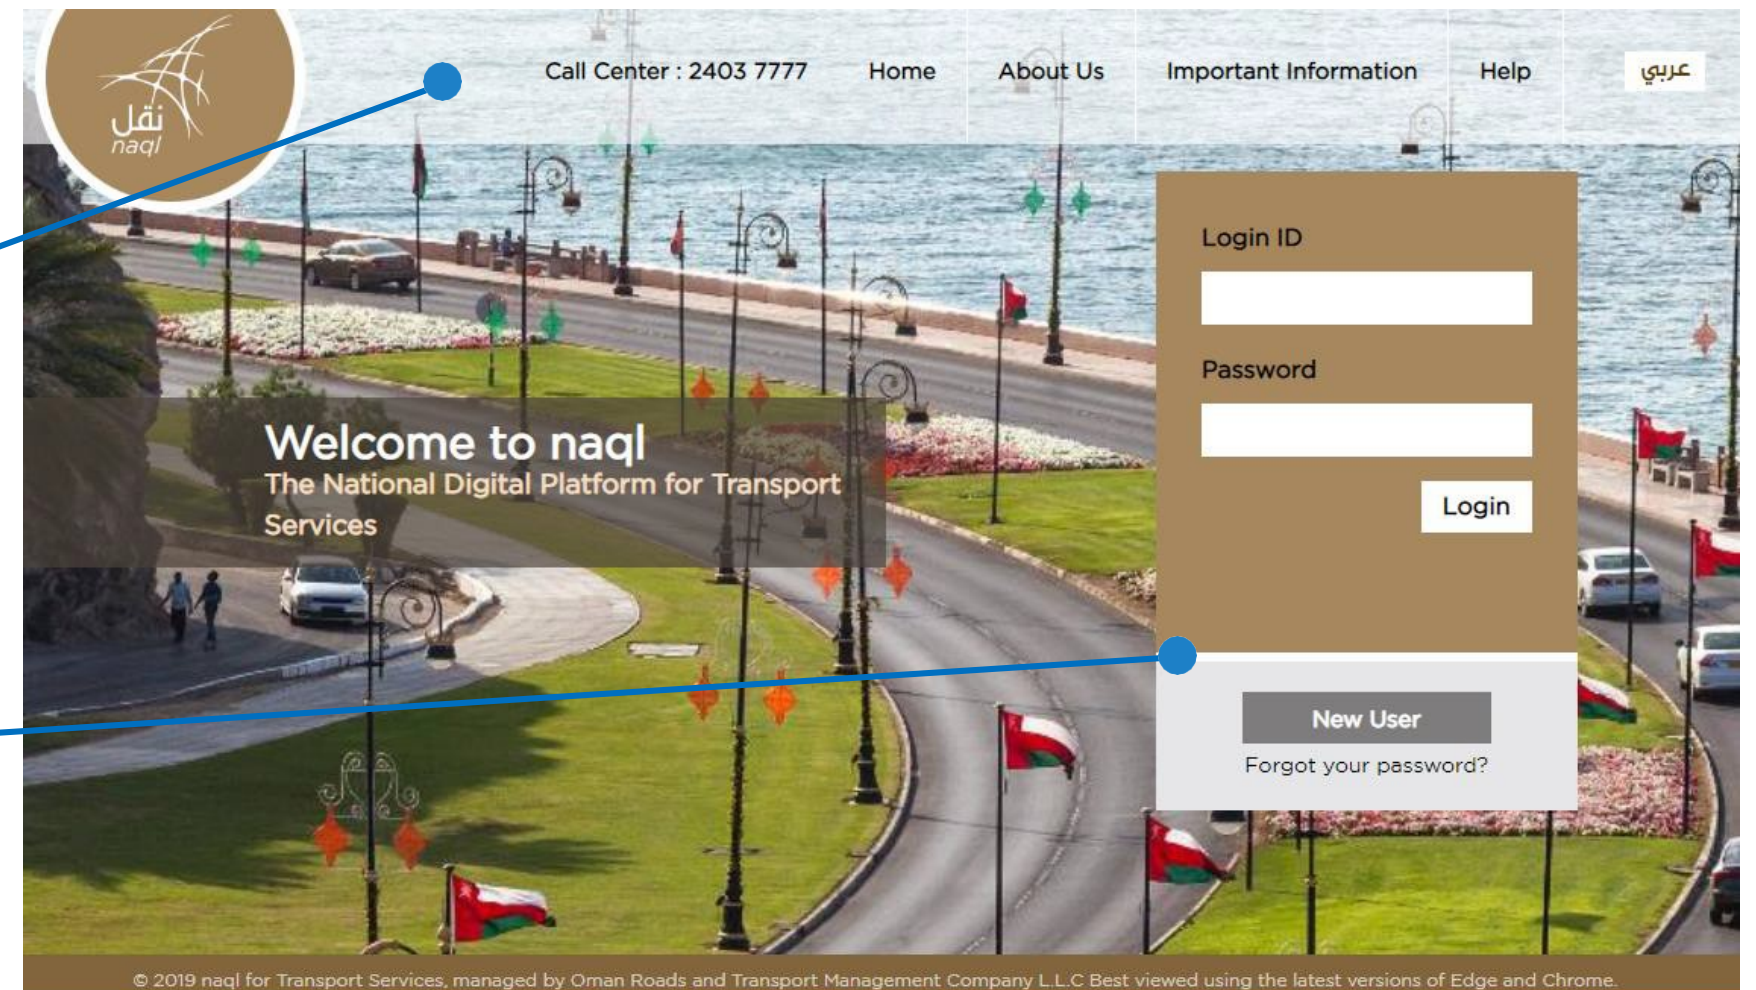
نقل
naql

Call Center : 2403 7777 Home About Us Important Information Help عربي

Login ID

Password

Login

Welcome to naql
The National Digital Platform for Transport Services

New User
Forgot your password?

© 2019 naql for Transport Services, managed by Oman Roads and Transport Management Company L.L.C Best viewed using the latest versions of Edge and Chrome.